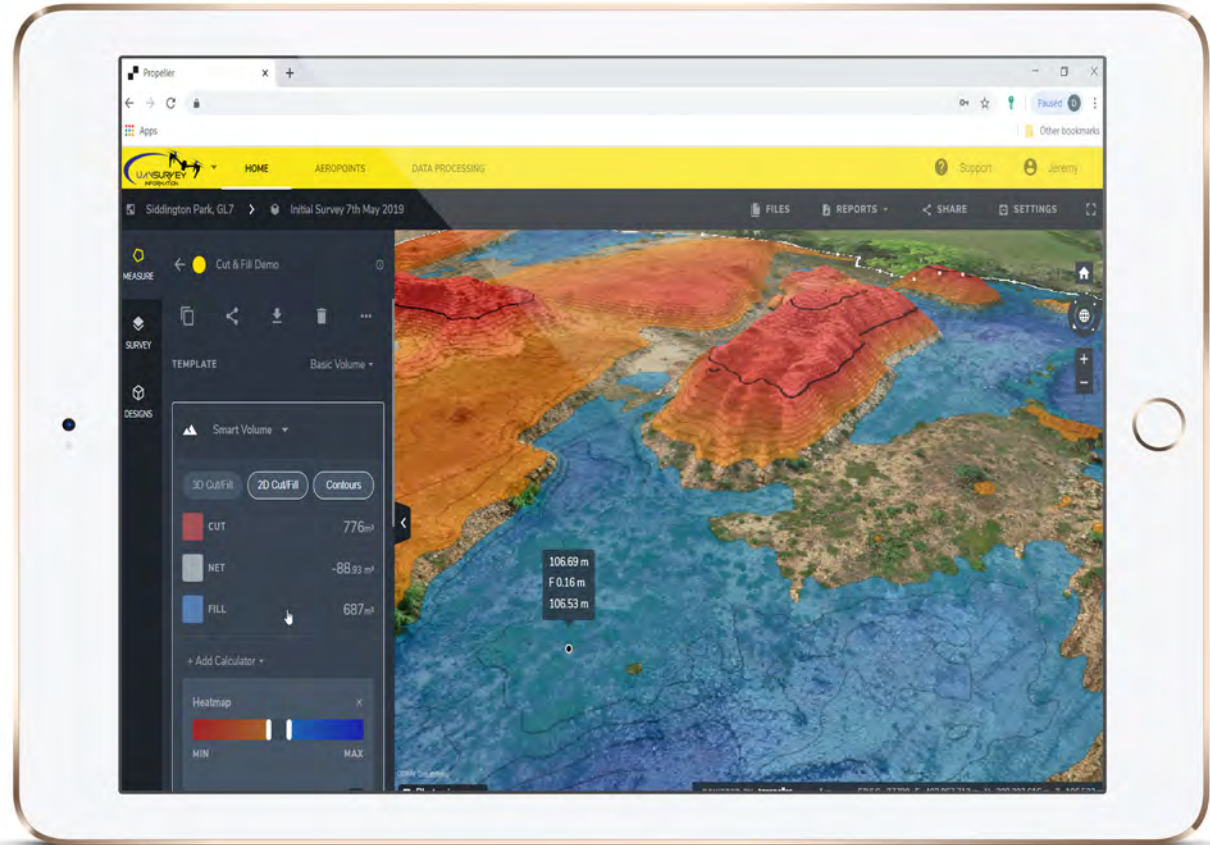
Propeller

Paused

Apps

Other bookmarks

UAVSURVEY INFORMATION

HOME

AEROPOINTS

DATA PROCESSING

Support

Jeremy

Siddington Park, GL7 > Initial Survey 7th May 2019

FILES

REPORTS

SHARE

SETTINGS

MEASURE

SURVEY

DESIGNS

Cut & Fill Demo

TEMPLATE

Basic Volume

Smart Volume

3D Cut/Fill

2D Cut/Fill

Contours

CUT 776$m^3$

NET -88.93 $m^3$

FILL 687$m^3$

+ Add Calculator

Heatmap

MIN

MAX

106.69 m

F 0.16 m

106.53 m